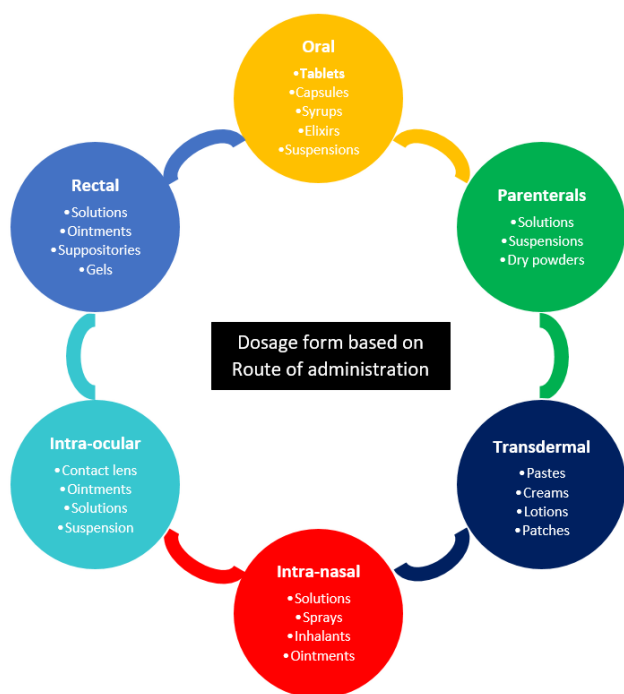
Oral
•Tablets
•Capsules
•Syrups
•Elixirs
•Suspensions

Parenterals
•Solutions
•Suspensions
•Dry powders

Transdermal
•Pastes
•Creams
•Lotions
•Patches

Intra-nasal
•Solutions
•Sprays
•Inhalants
•Ointments

Intra-ocular
•Contact lens
•Ointments
•Solutions
•Suspension

Rectal
•Solutions
•Ointments
•Suppositories
•Gels

Dosage form based on Route of administration